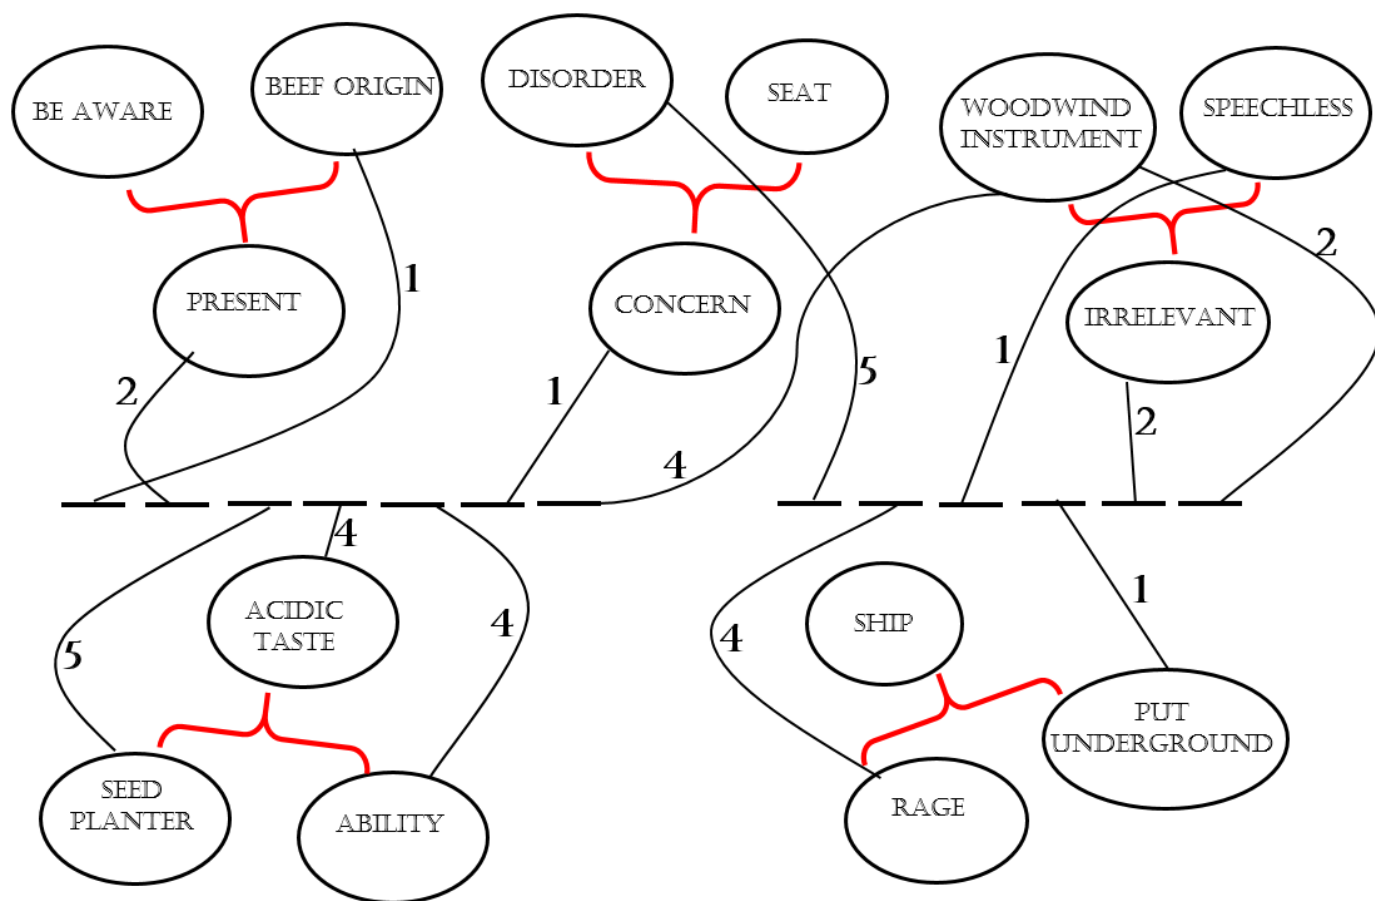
BE AWARE

BEEF ORIGIN

DISORDER

SEAT

WOODWIND INSTRUMENT

SPEECHLESS

PRESENT

1

CONCERN

2

IRRELEVANT

2

1

5

1

2

4

4

4

ACIDIC TASTE

4

5

4

SHIP

1

PUT UNDERGROUND

SEED PLANTER

ABILITY

RAGE